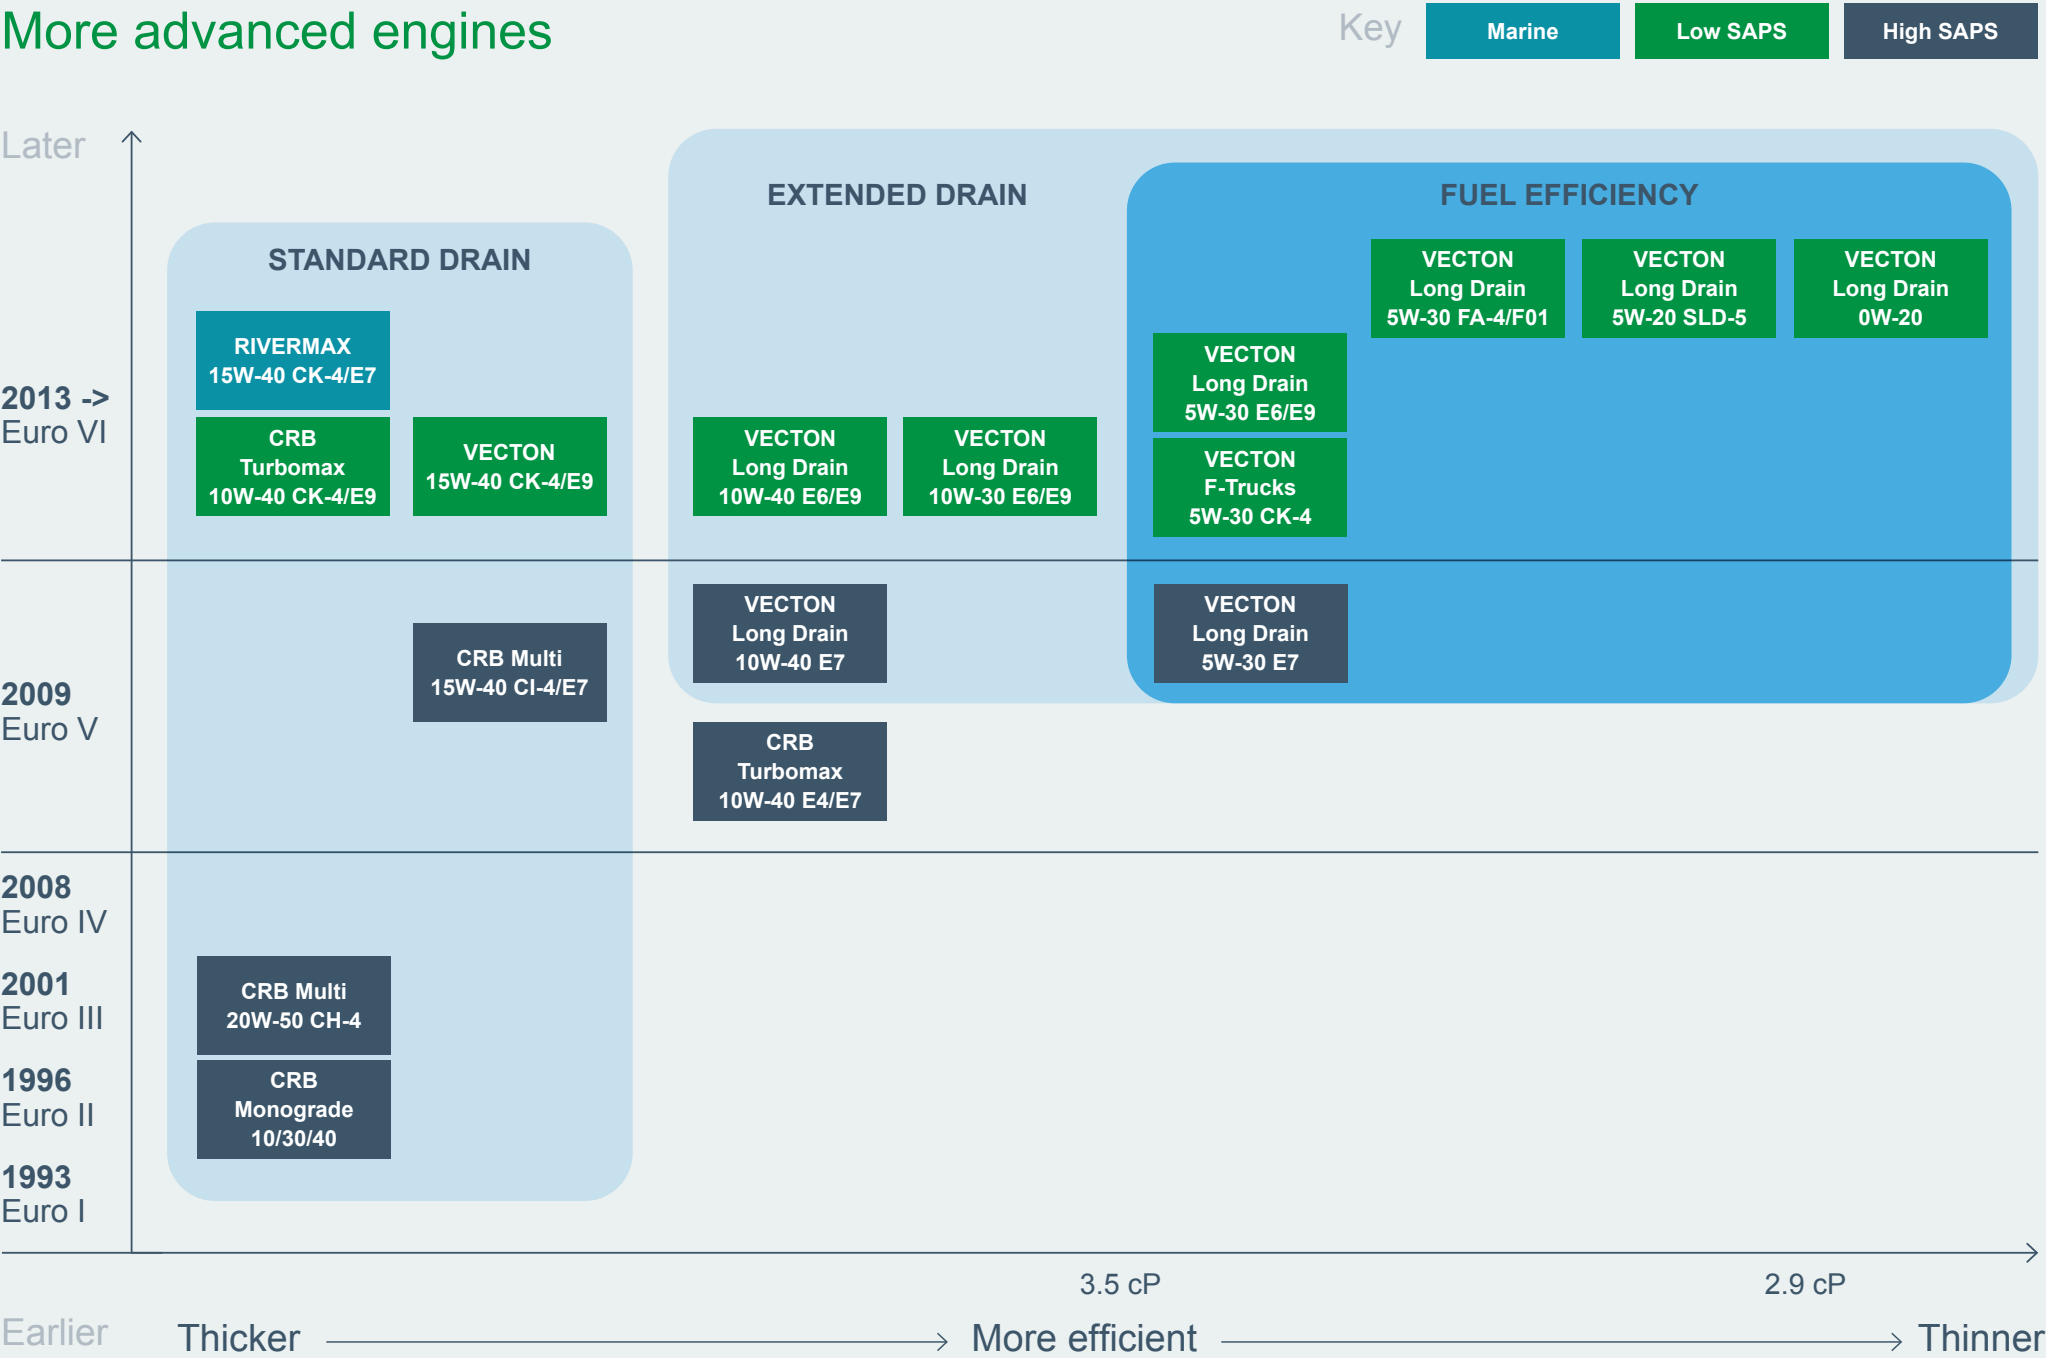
More advanced engines

Key Marine Low SAPS High SAPS

Later

STANDARD DRAIN

EXTENDED DRAIN

FUEL EFFICIENCY

VECTON Long Drain 5W-30 FA-4/F01

VECTON Long Drain 5W-20 SLD-5

VECTON Long Drain 0W-20

RIVERMAX 15W-40 CK-4/E7

VECTON Long Drain 5W-30 E6/E9

2013 -> Euro VI

CRB Turbomax 10W-40 CK-4/E9

VECTON 15W-40 CK-4/E9

VECTON Long Drain 10W-40 E6/E9

VECTON Long Drain 10W-30 E6/E9

VECTON F-Trucks 5W-30 CK-4

VECTON Long Drain 10W-40 E7

VECTON Long Drain 5W-30 E7

CRB Multi 15W-40 CI-4/E7

2009 Euro V

CRB Turbomax 10W-40 E4/E7

2008 Euro IV

2001 Euro III

CRB Multi 20W-50 CH-4

1996 Euro II

CRB Monograde 10/30/40

1993 Euro I

3.5 cP

2.9 cP

Earlier

Thicker

More efficient

Thinner